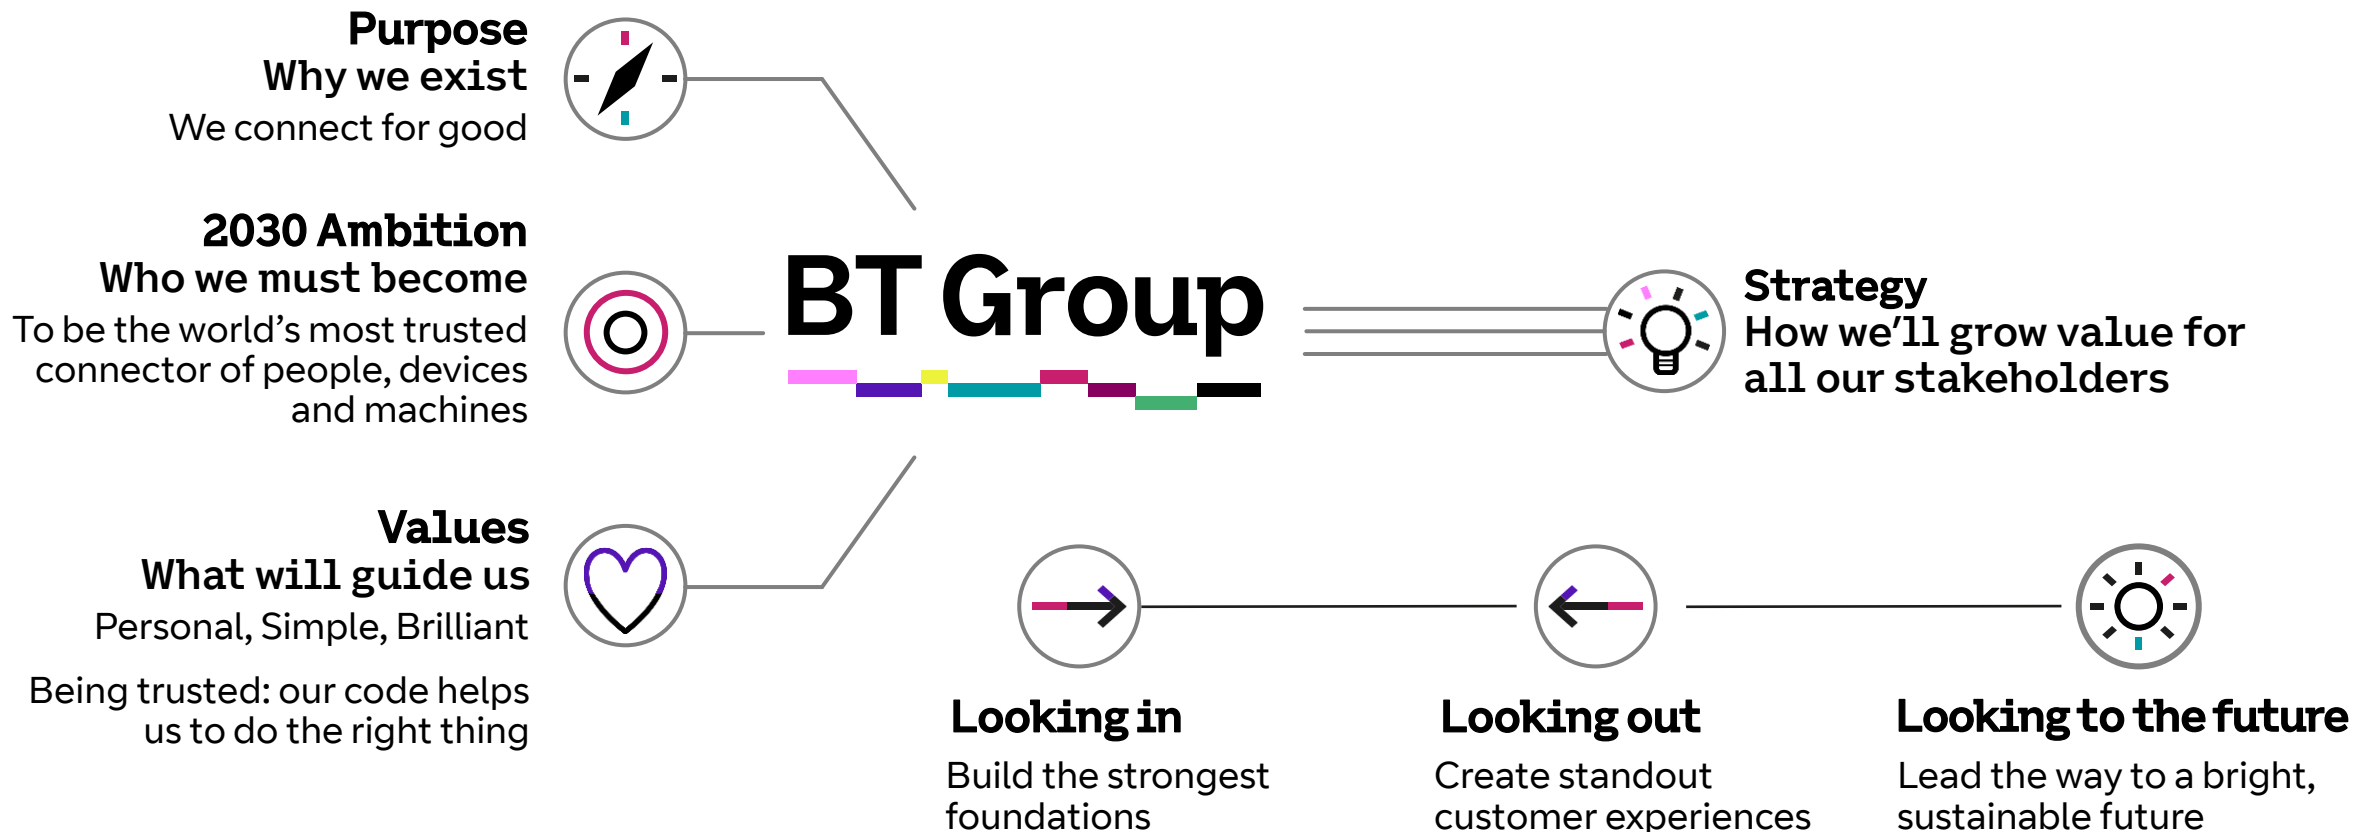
Purpose
Why we exist
We connect for good

2030 Ambition
Who we must become
To be the world's most trusted connector of people, devices and machines

Values
What will guide us
Personal, Simple, Brilliant

Being trusted: our code helps us to do the right thing

BT Group

Strategy
How we'll grow value for all our stakeholders

Looking in
Build the strongest foundations

Looking out
Create standout customer experiences

Looking to the future
Lead the way to a bright, sustainable future